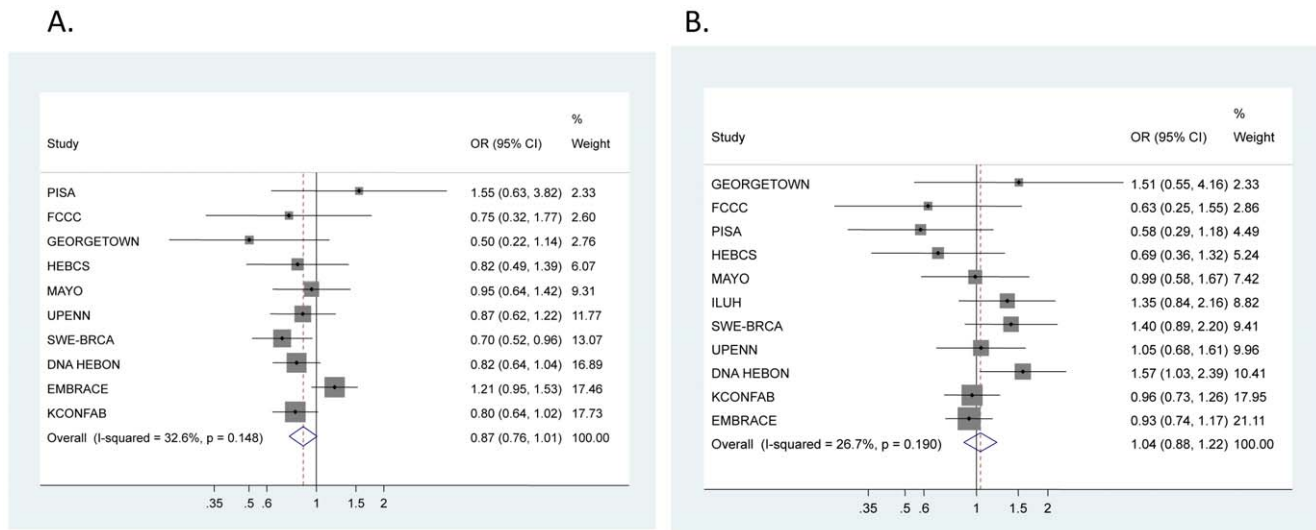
A.

| Study | OR (95% CI) | % Weight |
|---|---|---|
| PISA | 1.55 (0.63, 3.82) | 2.33 |
| FCCC | 0.75 (0.32, 1.77) | 2.60 |
| GEORGETOWN | 0.50 (0.22, 1.14) | 2.76 |
| HEBCS | 0.82 (0.49, 1.39) | 6.07 |
| MAYO | 0.95 (0.64, 1.42) | 9.31 |
| UPENN | 0.87 (0.62, 1.22) | 11.77 |
| SWE-BRCA | 0.70 (0.52, 0.96) | 13.07 |
| DNA HEBON | 0.82 (0.64, 1.04) | 16.89 |
| EMBRACE | 1.21 (0.95, 1.53) | 17.46 |
| KCONFAB | 0.80 (0.64, 1.02) | 17.73 |
| Overall (I-squared = 32.6%, p = 0.148) | 0.87 (0.76, 1.01) | 100.00 |

.35 .5 .6 1 1.5 2

B.

| Study | OR (95% CI) | % Weight |
|---|---|---|
| GEORGETOWN | 1.51 (0.55, 4.16) | 2.33 |
| FCCC | 0.63 (0.25, 1.55) | 2.86 |
| PISA | 0.58 (0.29, 1.18) | 4.49 |
| HEBCS | 0.69 (0.36, 1.32) | 5.24 |
| MAYO | 0.99 (0.58, 1.67) | 7.42 |
| ILUH | 1.35 (0.84, 2.16) | 8.82 |
| SWE-BRCA | 1.40 (0.89, 2.20) | 9.41 |
| UPENN | 1.05 (0.68, 1.61) | 9.96 |
| DNA HEBON | 1.57 (1.03, 2.39) | 10.41 |
| KCONFAB | 0.96 (0.73, 1.26) | 17.95 |
| EMBRACE | 0.93 (0.74, 1.17) | 21.11 |
| Overall (I-squared = 26.7%, p = 0.190) | 1.04 (0.88, 1.22) | 100.00 |

.35 .5 .6 1 1.5 2